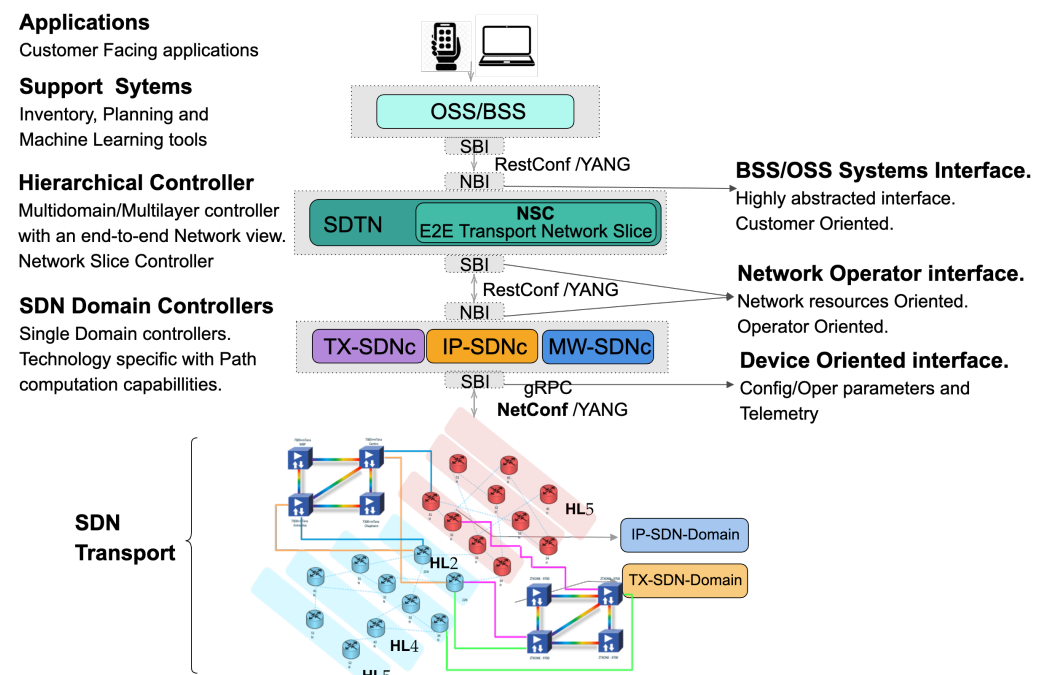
**Applications**
Customer Facing applications

**Support Sytems**
Inventory, Planning and Machine Learning tools

**Hierarchical Controller**
Multidomain/Multilayer controller with an end-to-end Network view. Network Slice Controller

**SDN Domain Controllers**
Single Domain controllers. Technology specific with Path computation capabillities.

OSS/BSS

SBI

RestConf /YANG

NBI

SDTN

**NSC**
E2E Transport Network Slice

SBI

RestConf /YANG

NBI

TX-SDNc

IP-SDNc

MW-SDNc

SBI

gRPC

**NetConf** /YANG

**BSS/OSS Systems Interface.**
Highly abstracted interface.
Customer Oriented.

**Network Operator interface.**
Network resources Oriented.
Operator Oriented.

**Device Oriented interface.**
Config/Oper parameters and Telemetry

**SDN Transport**

HL5

HL2

HL4

HL5

IP-SDN-Domain

TX-SDN-Domain